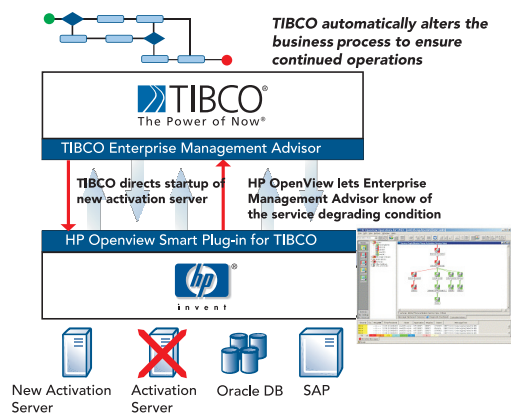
TIBCO automatically alters the business process to ensure continued operations

TIBCO®
The Power of Now®

TIBCO Enterprise Management Advisor

TIBCO directs startup of new activation server

HP OpenView lets Enterprise Management Advisor know of the service degrading condition

HP Openview Smart Plug-in for TIBCO

hp®
invent

New Activation Server

Activation Server

Oracle DB

SAP